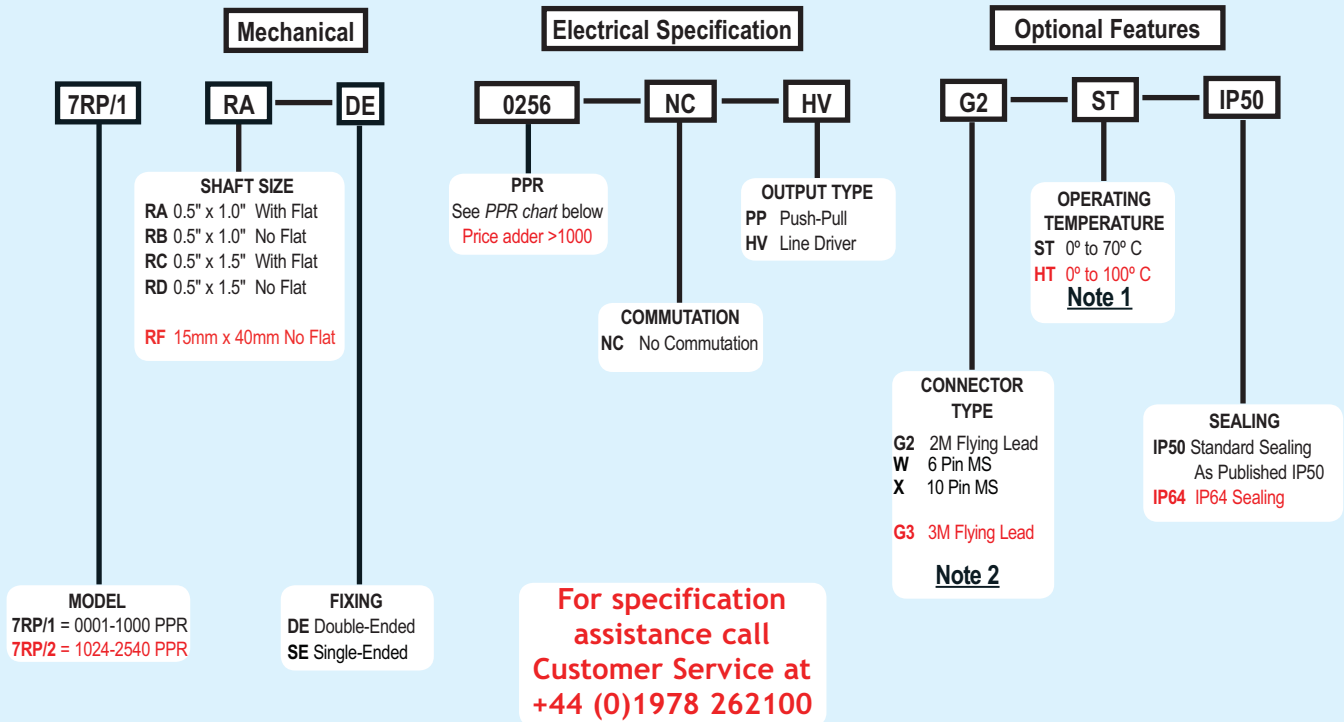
Mechanical

Electrical Specification

Optional Features

7RP/1

RA — DE

0256 — NC — HV

G2 — ST — IP50

SHAFT SIZE
RA 0.5" x 1.0" With Flat
RB 0.5" x 1.0" No Flat
RC 0.5" x 1.5" With Flat
RD 0.5" x 1.5" No Flat

RF 15mm x 40mm No Flat

PPR
See *PPR chart* below
Price adder >1000

OUTPUT TYPE
PP Push-Pull
HV Line Driver

OPERATING TEMPERATURE
ST 0º to 70º C
HT 0º to 100º C
Note 1

COMMUTATION
NC No Commutation

CONNECTOR TYPE
G2 2M Flying Lead
W 6 Pin MS
X 10 Pin MS

G3 3M Flying Lead

Note 2

SEALING
IP50 Standard Sealing
As Published IP50
IP64 IP64 Sealing

MODEL
7RP/1 = 0001-1000 PPR
7RP/2 = 1024-2540 PPR

FIXING
DE Double-Ended
SE Single-Ended

For specification assistance call Customer Service at +44 (0)1978 262100